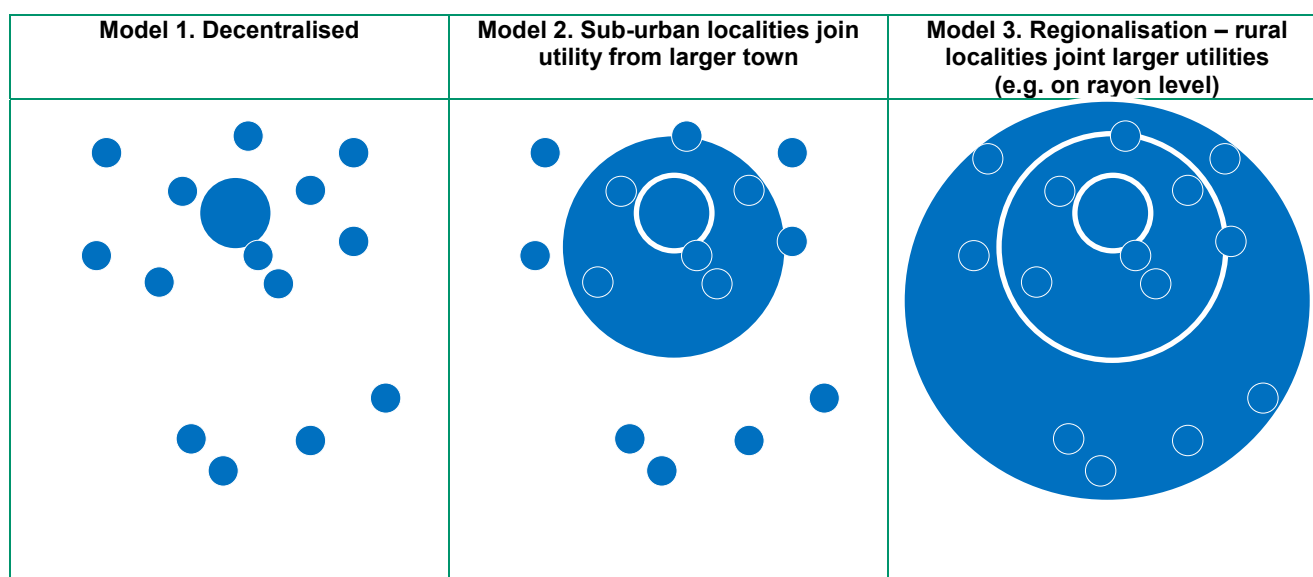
| Model 1. Decentralised | Model 2. Sub-urban localities join utility from larger town | Model 3. Regionalisation – rural localities joint larger utilities (e.g. on rayon level) |
|---|---|---|
| | | |